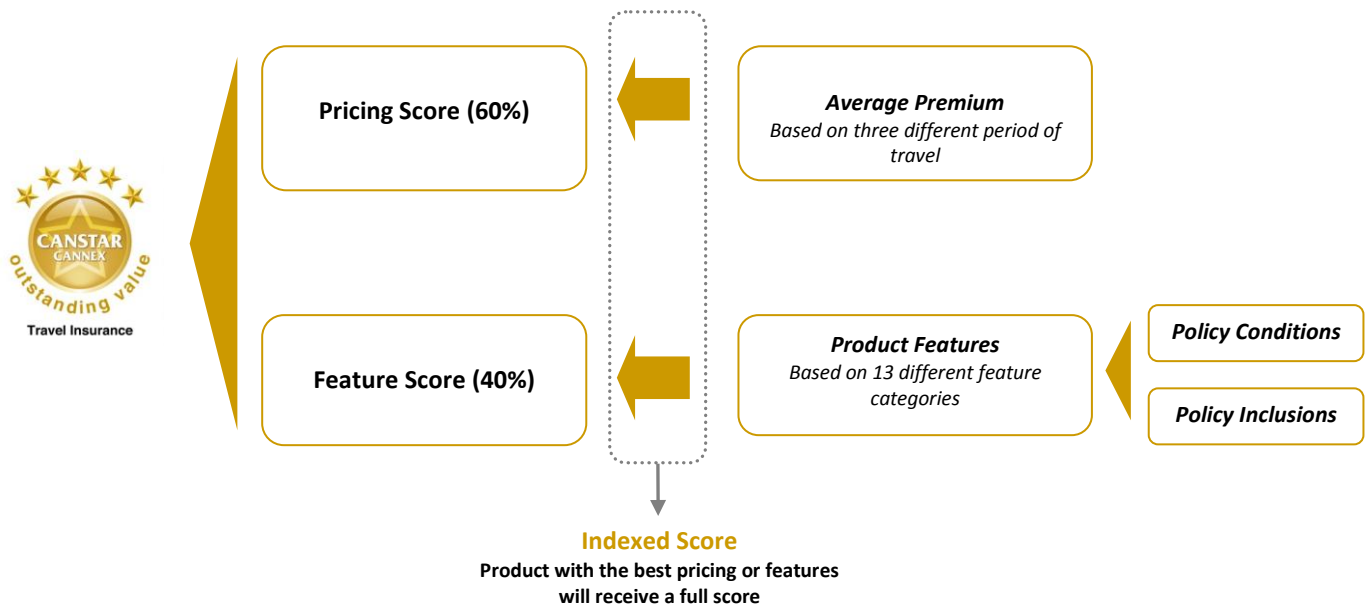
CANSTAR
CANNEX
outstanding value
Travel Insurance

Pricing Score (60%)

Average Premium
Based on three different period of travel

Feature Score (40%)

Product Features
Based on 13 different feature categories

Policy Conditions

Policy Inclusions

Indexed Score
Product with the best pricing or features will receive a full score